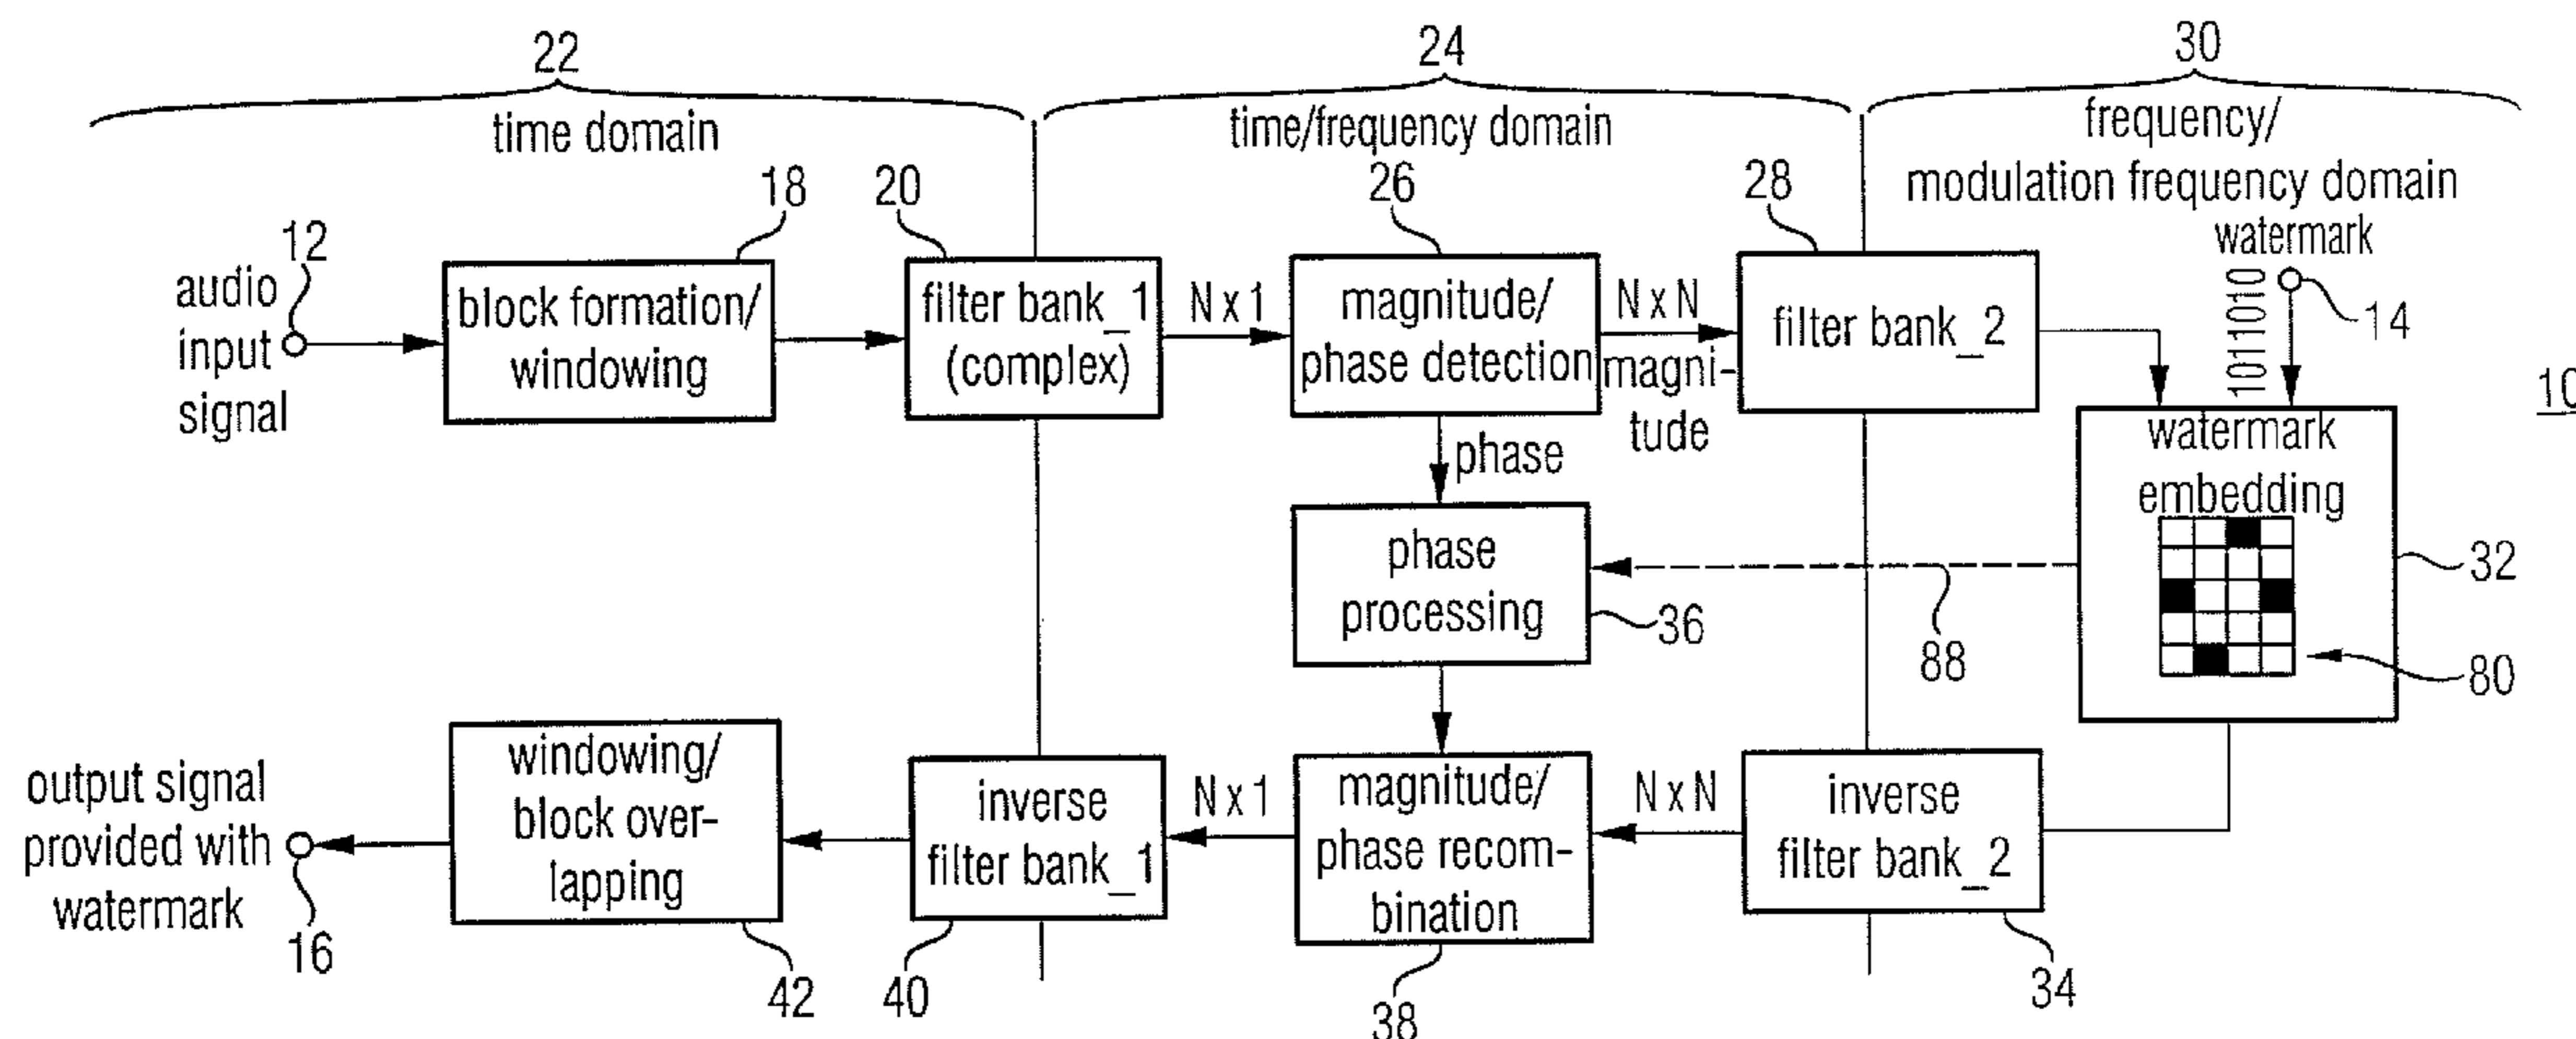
22
time domain

24
time/frequency domain

30
frequency/
modulation frequency domain

18

20

26

28

watermark

12

audio input signal

block formation/ windowing

filter bank_1 (complex)

N x 1

magnitude/ phase detection

N x N

magnitude

filter bank_2

1011010

14

10

phase

watermark embedding

phase processing

36

88

32

80

output signal provided with watermark

16

windowing/ block overlapping

42

inverse filter bank_1

40

N x 1

magnitude/ phase recombination

38

N x N

inverse filter bank_2

34